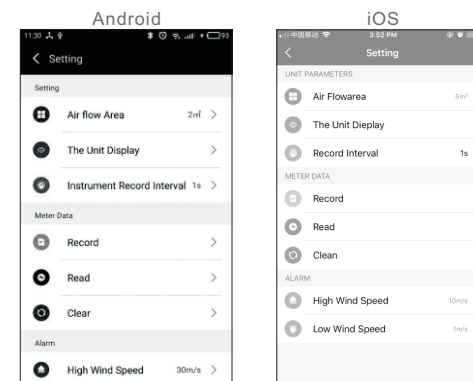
Android

11:30

Setting

Setting

Air flow Area 2㎡ >

The Unit Display >

Instrument Record Interval 1s >

Meter Data

Record >

Read >

Clear >

Alarm

High Wind Speed 30m/s >

iOS

中国移动 3:52 PM

Setting

UNIT PARAMETERS

Air Flowarea 5m²

The Unit Deiplay

Record Interval 1s

METER DATA

Record

Read

Clean

ALARM

High Wind Speed 10m/s

Low Wind Speed 1m/s